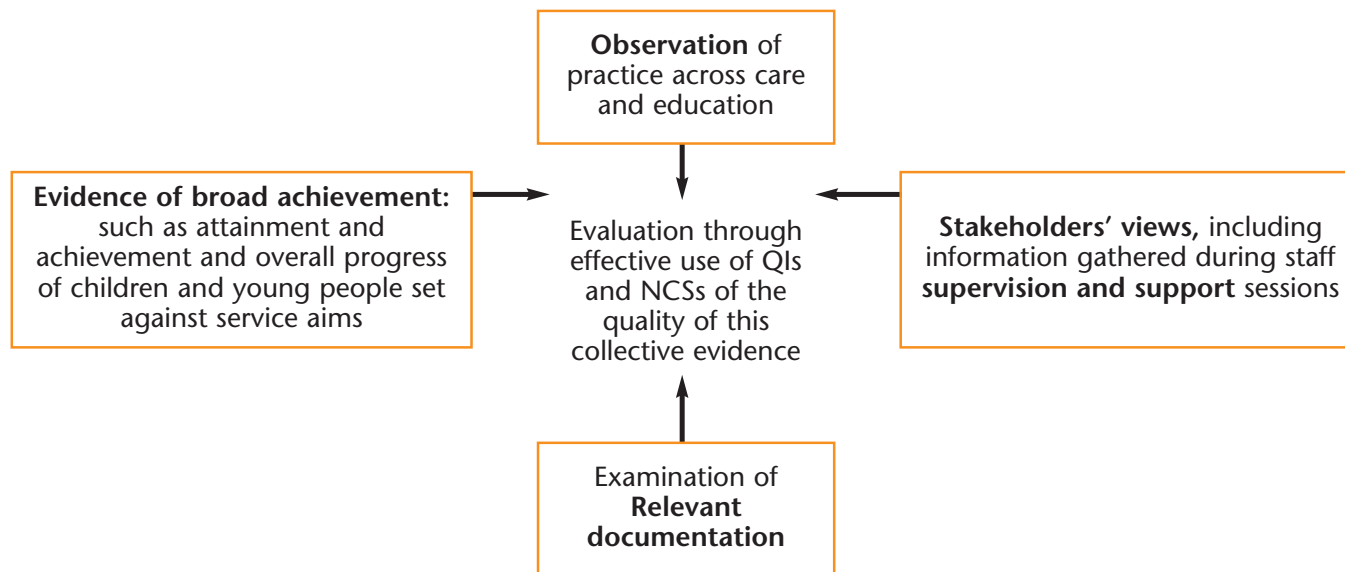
Observation of practice across care and education

Evidence of broad achievement: such as attainment and achievement and overall progress of children and young people set against service aims

Evaluation through effective use of QIs and NCSs of the quality of this collective evidence

Stakeholders' views, including information gathered during staff supervision and support sessions

Examination of Relevant documentation